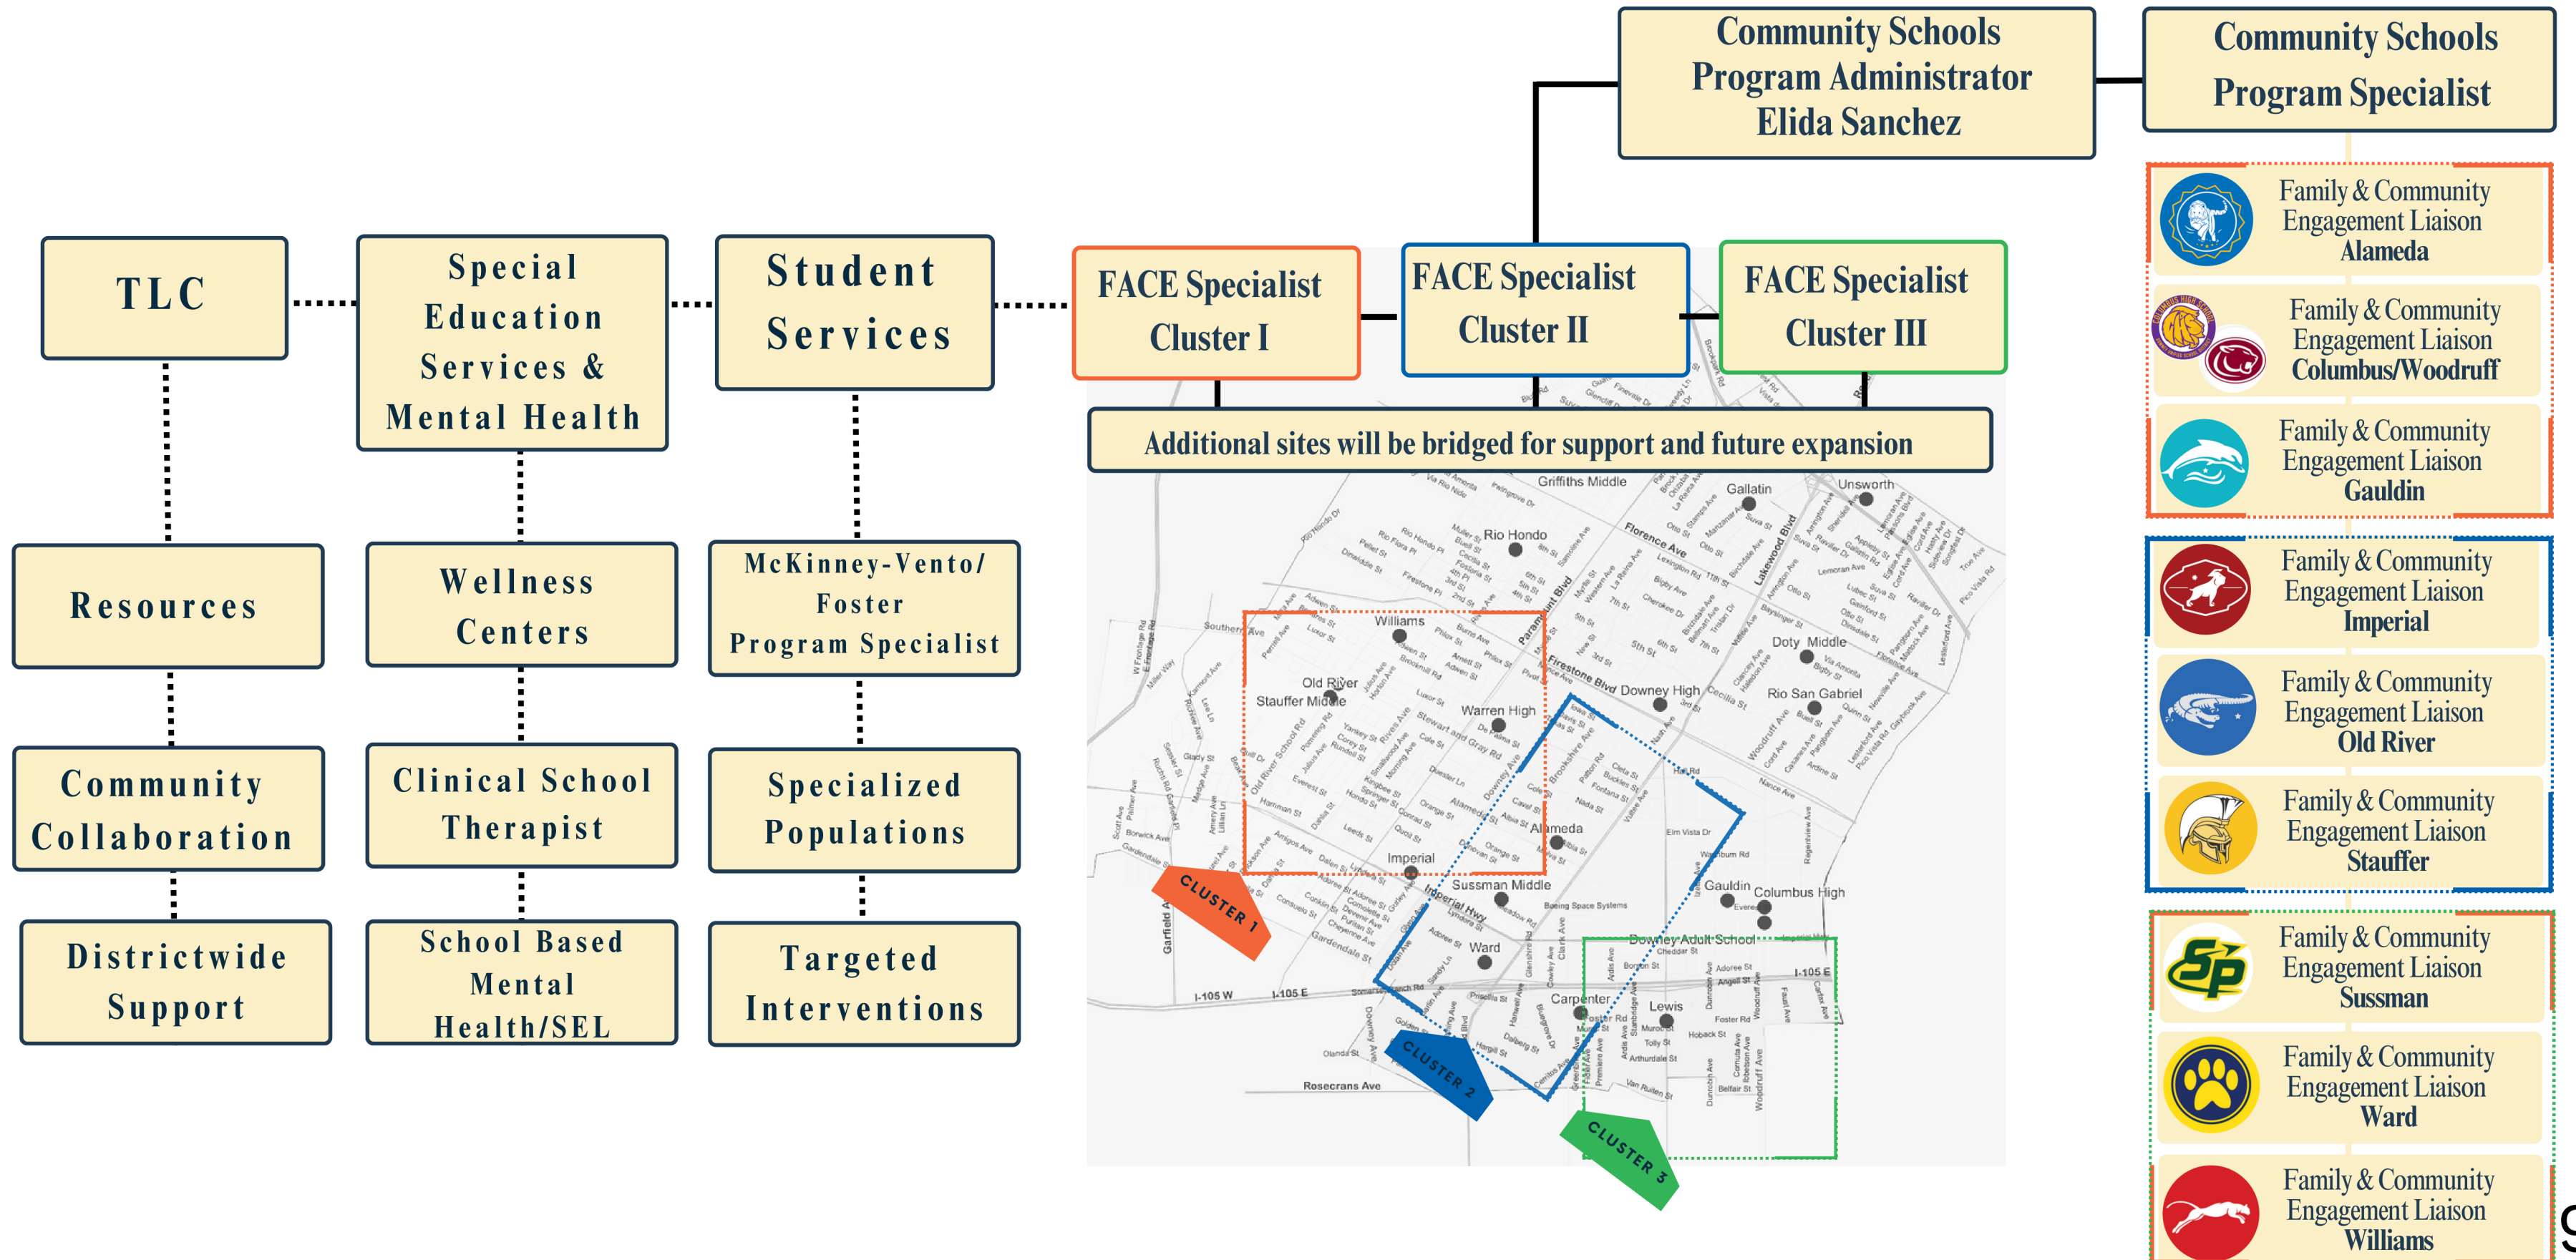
Community Schools Program Administrator Elida Sanchez

Community Schools Program Specialist

TLC

Special Education Services & Mental Health

Student Services

FACE Specialist Cluster I

FACE Specialist Cluster II

FACE Specialist Cluster III

Additional sites will be bridged for support and future expansion

Resources

Wellness Centers

McKinney-Vento/ Foster Program Specialist

Community Collaboration

Clinical School Therapist

Specialized Populations

Districtwide Support

School Based Mental Health/SEL

Targeted Interventions

Family & Community Engagement Liaison Alameda

Family & Community Engagement Liaison Columbus/Woodruff

Family & Community Engagement Liaison Gauldin

Family & Community Engagement Liaison Imperial

Family & Community Engagement Liaison Old River

Family & Community Engagement Liaison Stauffer

Family & Community Engagement Liaison Sussman

Family & Community Engagement Liaison Ward

Family & Community Engagement Liaison Williams

Griffiths Middle, Gallatin, Unsworth, Rio Hondo, Williams, Doty Middle, Old River, Stauffer Middle, Rio San Gabriel, Downey High, Warren High, Alameda, Imperial, Sussman Middle, Gauldin, Columbus High, Downey Adult School, Ward, Carpenter, Lewis

CLUSTER 1

CLUSTER 2

CLUSTER 3

9